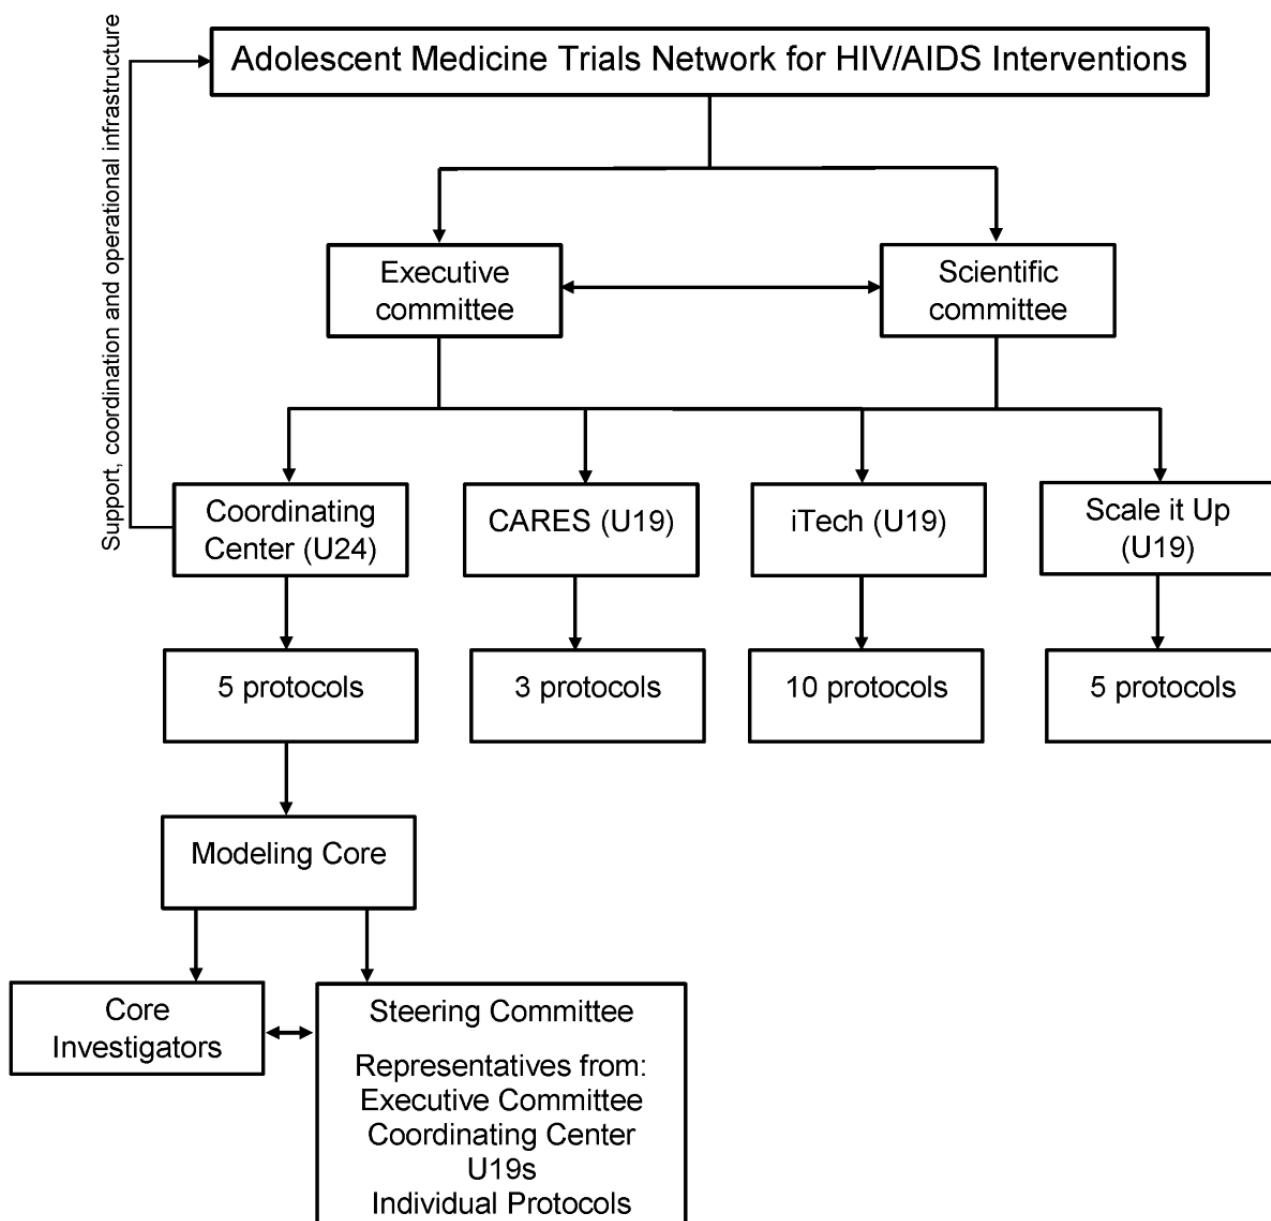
Support, coordination and operational infrastructure

Adolescent Medicine Trials Network for HIV/AIDS Interventions

Executive committee

Scientific committee

Coordinating Center (U24)

CARES (U19)

iTech (U19)

Scale it Up (U19)

5 protocols

3 protocols

10 protocols

5 protocols

Modeling Core

Core Investigators

Steering Committee

Representatives from:
Executive Committee
Coordinating Center
U19s
Individual Protocols